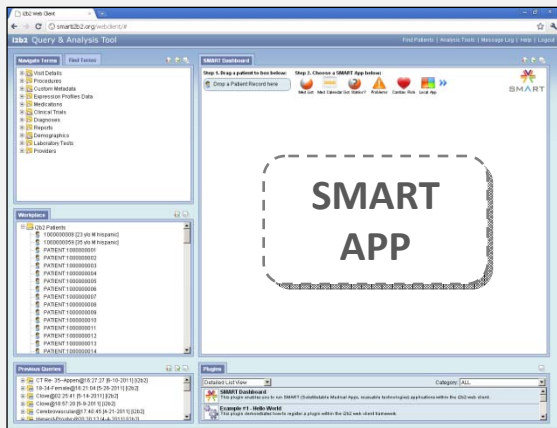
i2b2 Web Client

smart2b2.org/webclient/#

i2b2 Query & Analysis Tool

Find Patients | Analysis Tools | Message Log | Help | Logout

Navigate Terms | Find Terms

Visit Details
Procedures
Custom Metadata
Expression Profiles Data
Medications
Clinical Trials
Diagnoses
Reports
Demographics
Laboratory Tests
Providers

SMART Dashboard

Step 1. Drag a patient to box below:

Drop a Patient Record here

Step 2. Choose a SMART App below:

Med List | Med Calendar | Got Statins? | Problems | Cardiac Risk | Local App

SMART

SMART APP

Workplace

i2b2 Patients
1000000008 [23 y/o M hispanic]
1000000058 [25 y/o M hispanic]
PATIENT 1000000001
PATIENT 1000000002
PATIENT 1000000003
PATIENT 1000000004
PATIENT 1000000005
PATIENT 1000000006
PATIENT 1000000007
PATIENT 1000000008
PATIENT 1000000009
PATIENT 1000000010
PATIENT 1000000011
PATIENT 1000000012
PATIENT 1000000013
PATIENT 1000000014

Previous Queries

CT Re- 35-Appen@16:27:27 [6-10-2011][i2b2]
19-34-Female@16:21:04 [5-26-2011][i2b2]
Clone@02:25:41 [5-18-2011][i2b2]
Clone@19:57:28 [5-9-2011][i2b2]
Cerebrovascular@17:40:45 [4-21-2011][i2b2]
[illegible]

Plugins

Detailed List View

Category: ALL

SMART Dashboard
This plugin enables you to run SMART (Substitutable Medical Apps, reusable technologies) applications within the i2b2 web client.

Example #1 - Hello World
This plugin demonstrates how to register a plugin within the i2b2 web client framework.